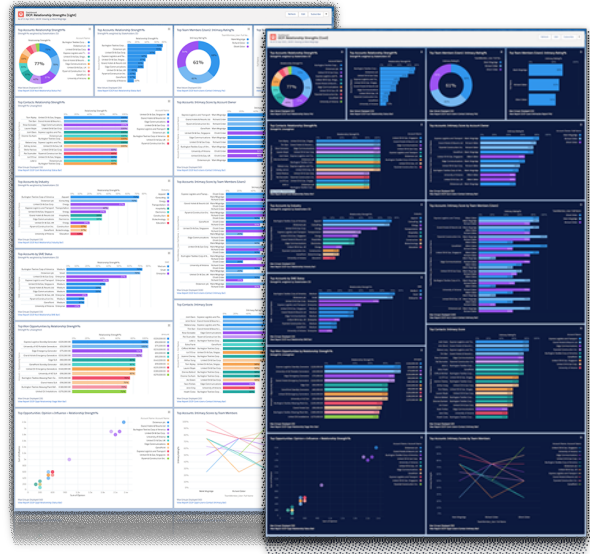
OCR Relationship Strengths (Light)

Top Accounts: Relationship Strength%

Top Accounts: Relationship Strength%

Top Team Members Count: Intimacy Strength%

77%

60%

Top Contacts: Relationship Strength%

Top Accounts: Intimacy Scoring Account Names

Top Accounts by Industry

Top Accounts: Intimacy Score by Team Member Count

Top Accounts by SME Status

Top Contacts: Intimacy Score

Top Open Opportunities: Relationship Strength%

Top Opportunities: Opinion + Influence = Relationship Strength%

Top Accounts: Intimacy Score by Team Members

OCR Relationship Strengths (Dark)

Top Accounts: Relationship Strength%

Top Accounts: Relationship Strength%

Top Team Members Count: Intimacy Strength%

Top Team Members Count: Intimacy Strength%

77%

62%

Top Contacts: Relationship Strength%

Top Accounts: Intimacy Score by Account Name

Top Accounts by Industry

Top Accounts: Intimacy Score by Team Member Count

Top Accounts by SME Status

Top Contacts: Intimacy Score

Top Open Opportunities: Relationship Strength%

Top Opportunities: Opinion + Influence = Relationship Strength%

Top Accounts: Intimacy Score by Team Members